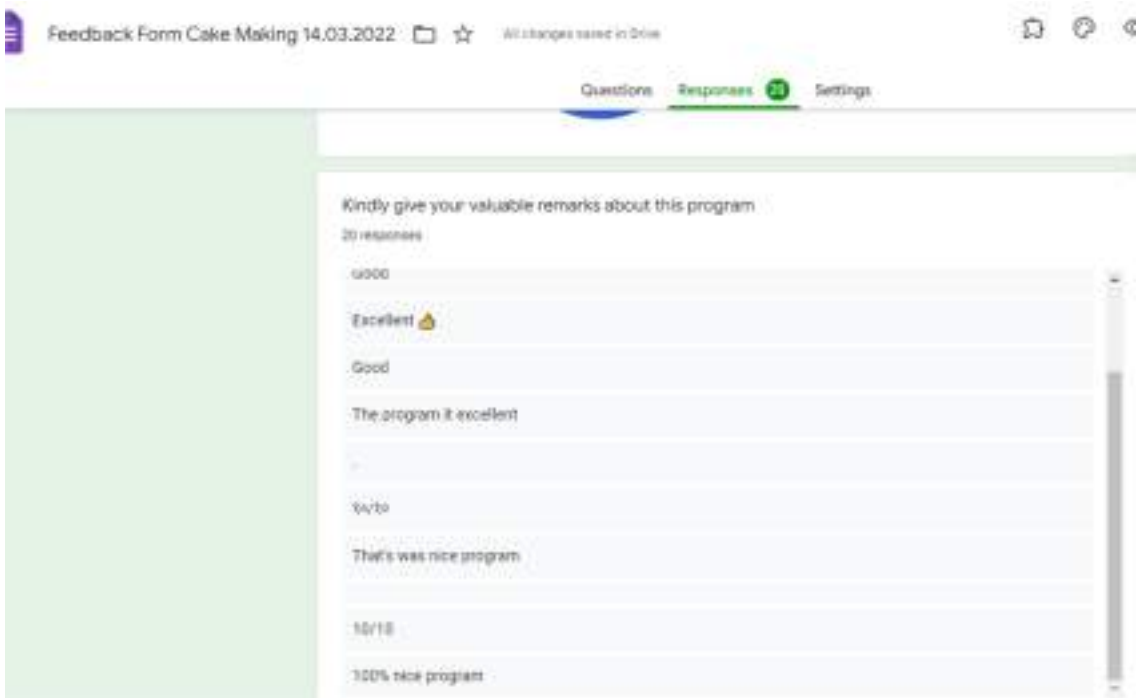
Feedback Form Cake Making 14.03.2022

All changes saved in Drive

Questions Responses 20 Settings

Kindly give your valuable remarks about this program

20 responses

GOOD

Excellent 👍

Good

The program it excellent

.

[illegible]

That's was nice program

10/10

100% nice program